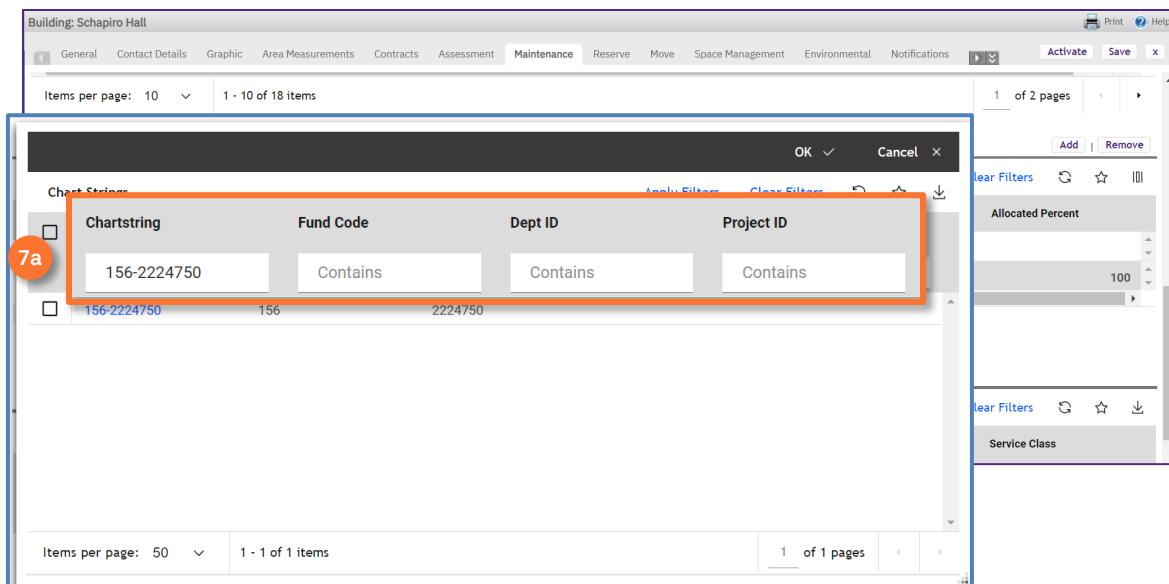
Building: Schapiro Hall

Print Help

General Contact Details Graphic Area Measurements Contracts Assessment Maintenance Reserve Move Space Management Environmental Notifications

Activate Save x

Items per page: 10

1 - 10 of 18 items

1 of 2 pages

Add | Remove

lear Filters

Allocated Percent

100

lear Filters

Service Class

OK

Cancel

Chart Strings

Apply Filters

Clear Filters

7a

| Chartstring | Fund Code | Dept ID | Project ID |
|---|---|---|---|
| 156-2224750 | Contains | Contains | Contains |

156-2224750 156 2224750

Items per page: 50

1 - 1 of 1 items

1 of 1 pages